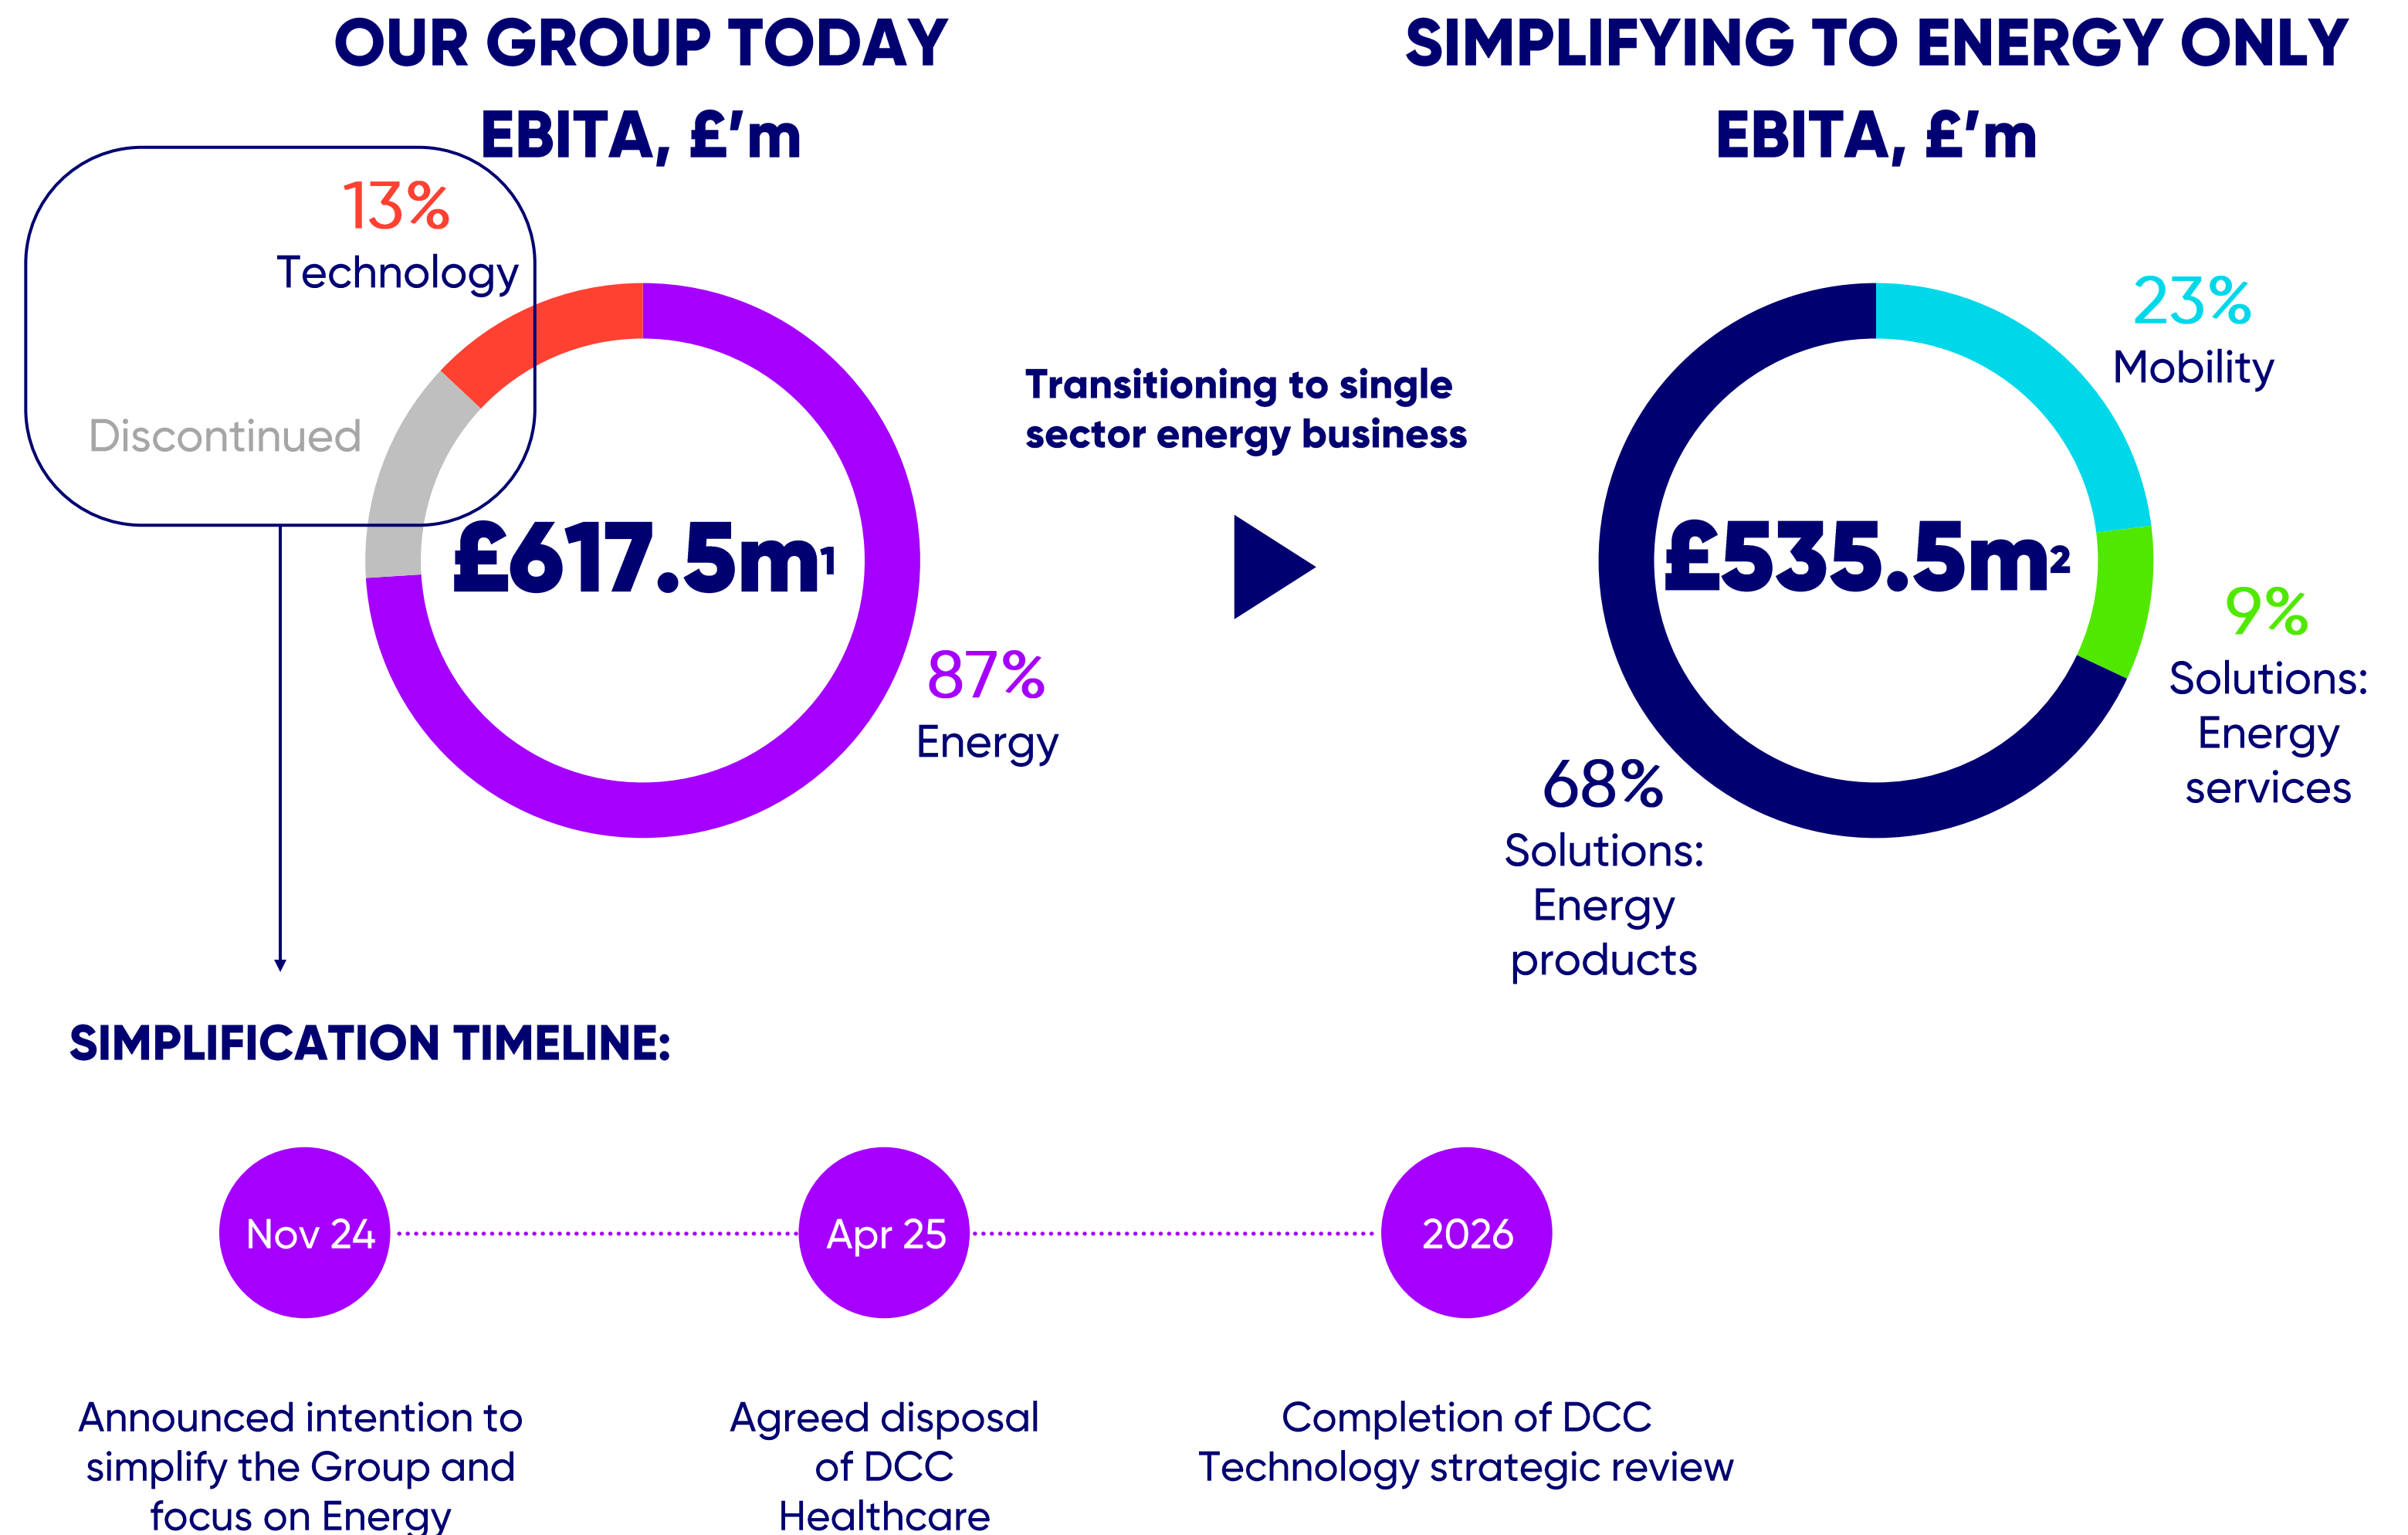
OUR GROUP TODAY
EBITA, £'m

13%
Technology

Discontinued

£617.5m$^1$

87%
Energy

Transitioning to single sector energy business

SIMPLIFYING TO ENERGY ONLY
EBITA, £'m

£535.5m$^2$

23%
Mobility

9%
Solutions: Energy services

68%
Solutions: Energy products

SIMPLIFICATION TIMELINE:

Nov 24

Apr 25

2026

Announced intention to simplify the Group and focus on Energy

Agreed disposal of DCC Healthcare

Completion of DCC Technology strategic review